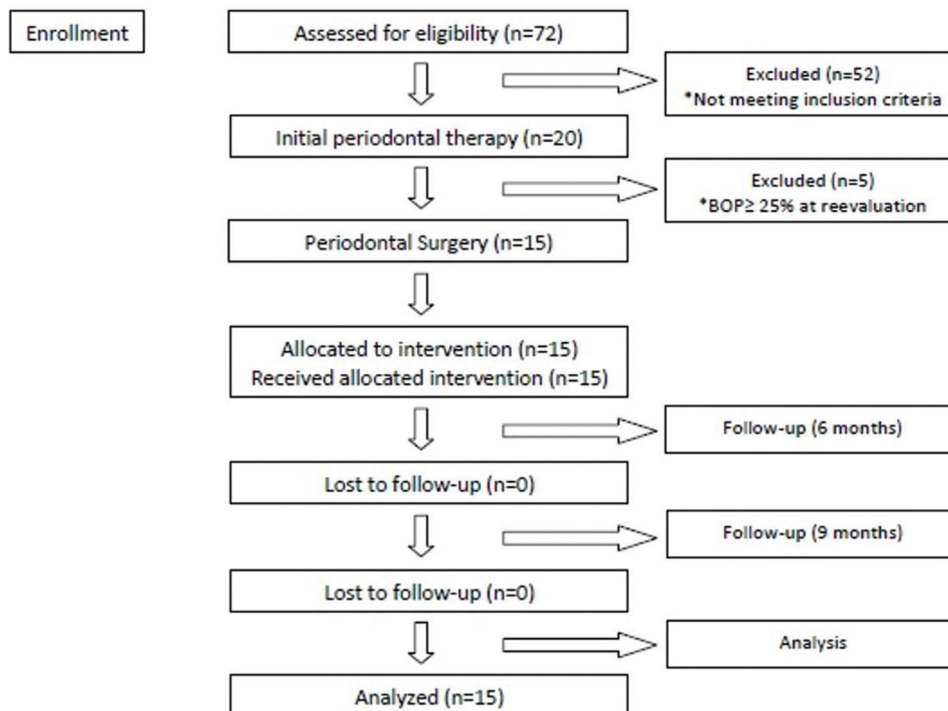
Enrollment

Assessed for eligibility (n=72)

Excluded (n=52)
*Not meeting inclusion criteria

Initial periodontal therapy (n=20)

Excluded (n=5)
*BOP≥ 25% at reevaluation

Periodontal Surgery (n=15)

Allocated to intervention (n=15)
Received allocated intervention (n=15)

Follow-up (6 months)

Lost to follow-up (n=0)

Follow-up (9 months)

Lost to follow-up (n=0)

Analysis

Analyzed (n=15)